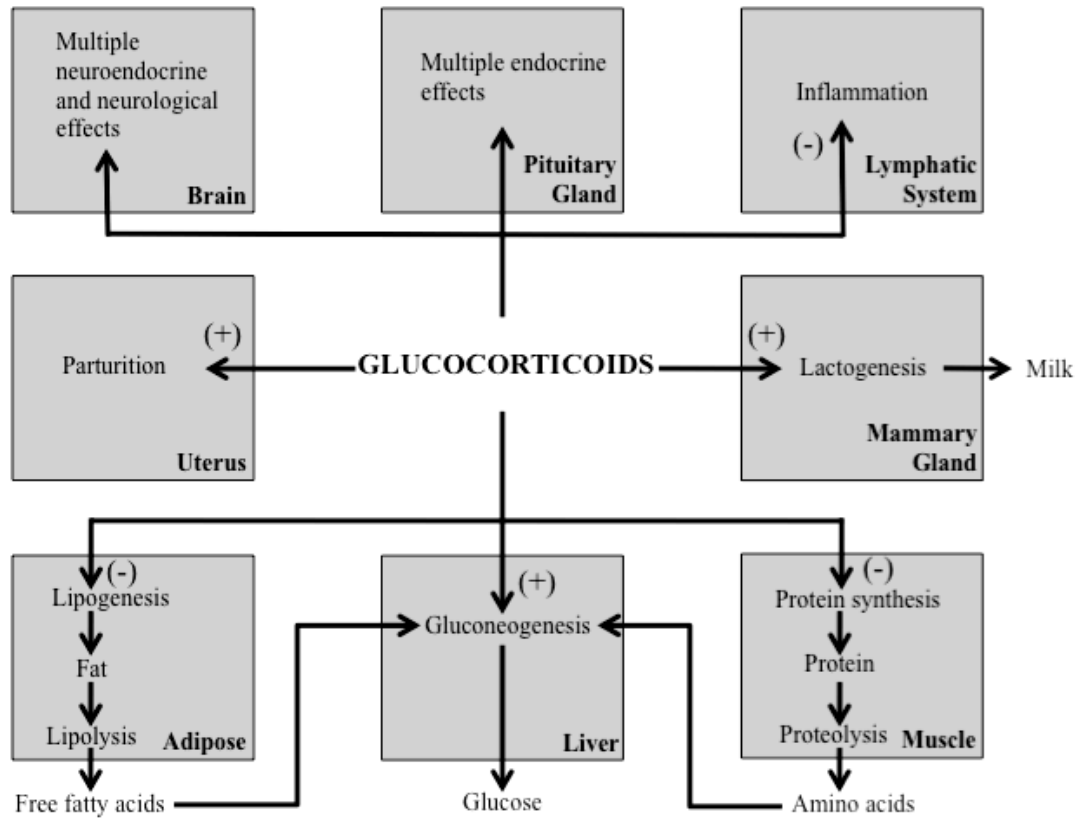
Multiple neuroendocrine and neurological effects

Brain

Multiple endocrine effects

Pituitary Gland

Inflammation

(-)

Lymphatic System

(+)

Parturition

Uterus

GLUCOCORTICOIDS

(+)

Lactogenesis

Milk

Mammary Gland

(-)

Lipogenesis

Fat

Lipolysis

Adipose

Free fatty acids

(+)

Gluconeogenesis

Liver

Glucose

(-)

Protein synthesis

Protein

Proteolysis

Muscle

Amino acids